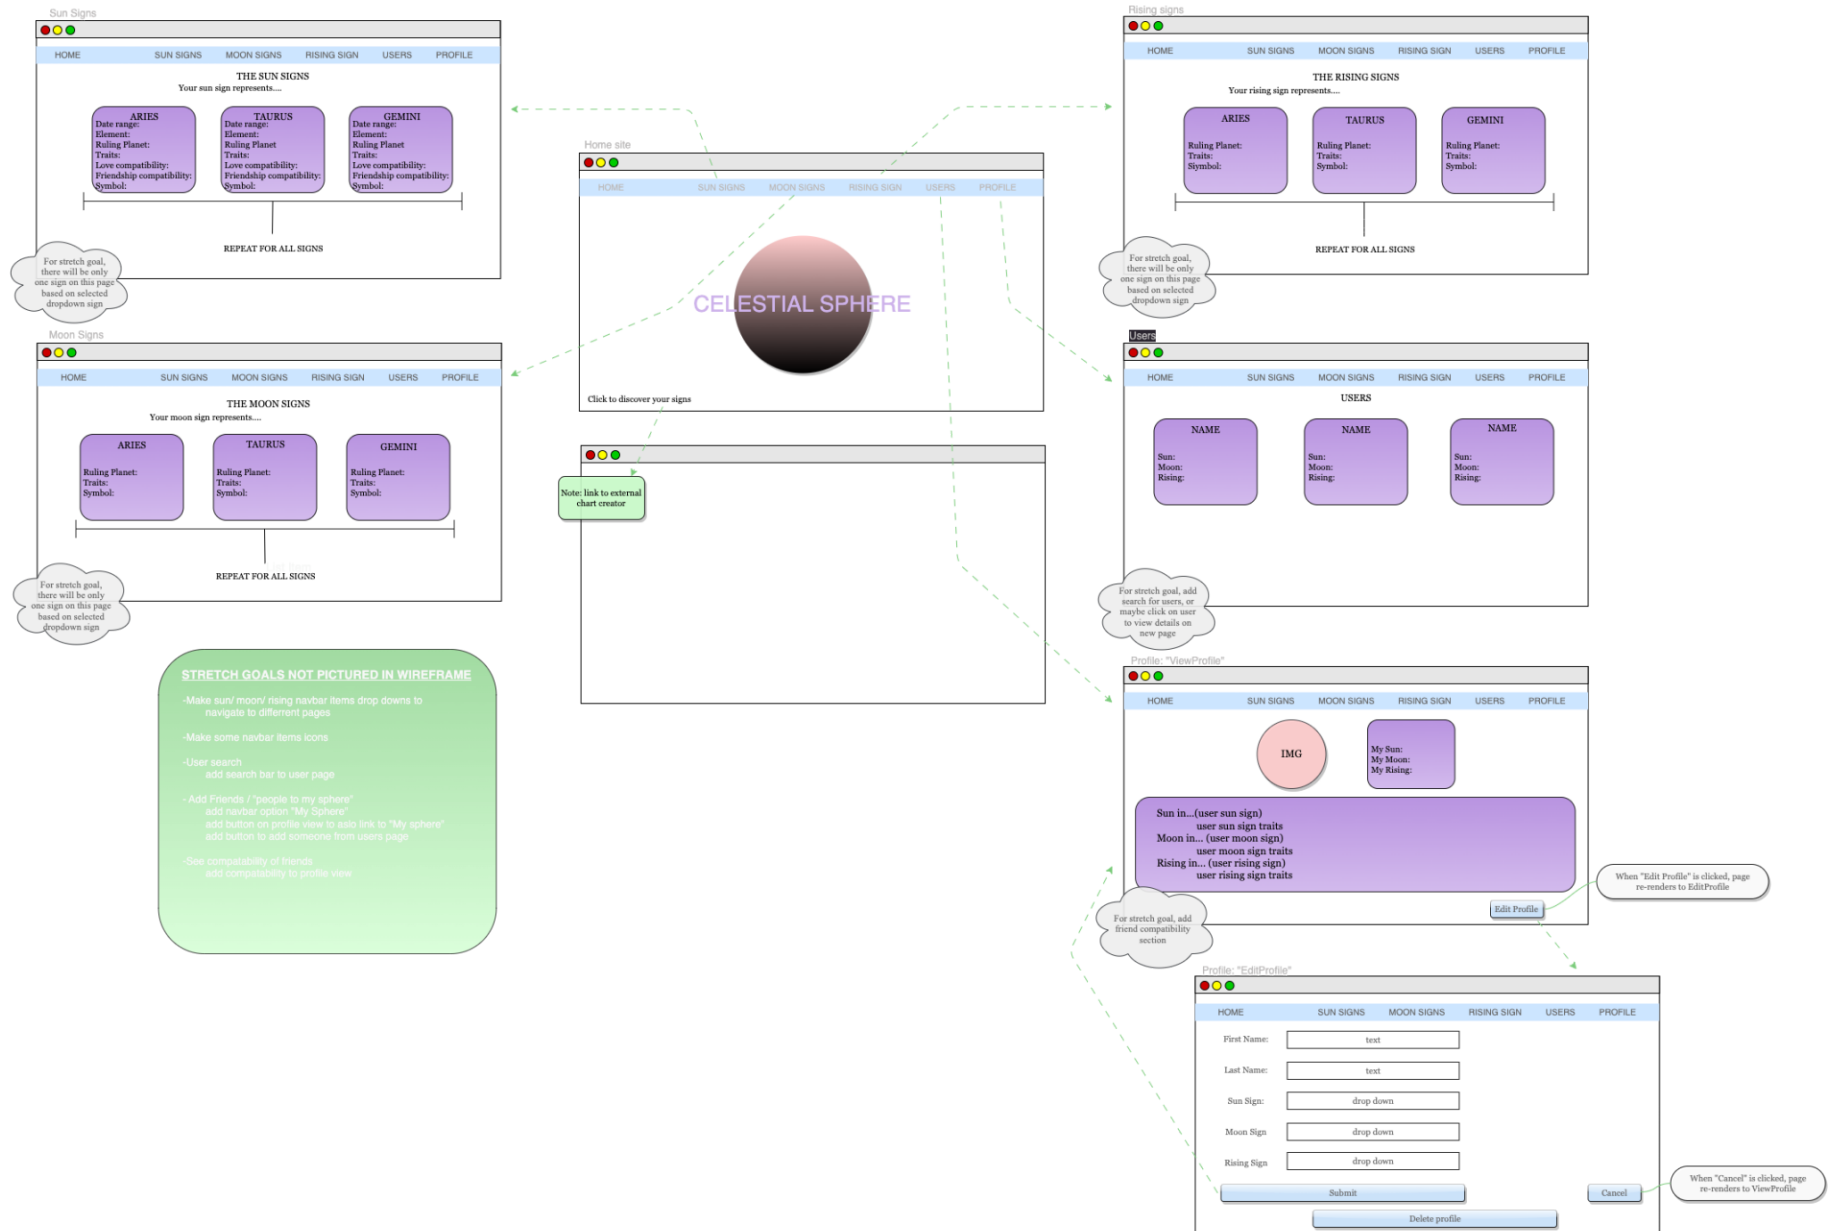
Sun Signs

HOME SUN SIGNS MOON SIGNS RISING SIGN USERS PROFILE

THE SUN SIGNS
Your sun sign represents....

ARIES
Date range:
Element:
Ruling Planet:
Traits:
Love compatibility:
Friendship compatibility:
Symbol:

TAURUS
Date range:
Element:
Ruling Planet
Traits:
Love compatibility:
Friendship compatibility:
Symbol:

GEMINI
Date range:
Element:
Ruling Planet
Traits:
Love compatibility:
Friendship compatibility:
Symbol:

REPEAT FOR ALL SIGNS

For stretch goal, there will be only one sign on this page based on selected dropdown sign

Moon Signs

HOME SUN SIGNS MOON SIGNS RISING SIGN USERS PROFILE

THE MOON SIGNS
Your moon sign represents....

ARIES
Ruling Planet:
Traits:
Symbol:

TAURUS
Ruling Planet:
Traits:
Symbol:

GEMINI
Ruling Planet:
Traits:
Symbol:

REPEAT FOR ALL SIGNS

For stretch goal, there will be only one sign on this page based on selected dropdown sign

STRETCH GOALS NOT PICTURED IN WIREFRAME

-Make sun/ moon/ rising navbar items drop downs to navigate to different pages

-Make some navbar items icons

-User search
add search bar to user page

- Add Friends / "people to my sphere"
add navbar option "My Sphere"
add button on profile view to add link to "My sphere"
add button to add someone from users page

-See compatability of friends
add compatability to profile view

Home site

HOME SUN SIGNS MOON SIGNS RISING SIGN USERS PROFILE

CELESTIAL SPHERE

Click to discover your signs

Note: link to external chart creator

Rising signs

HOME SUN SIGNS MOON SIGNS RISING SIGN USERS PROFILE

THE RISING SIGNS
Your rising sign represents....

ARIES
Ruling Planet:
Traits:
Symbol:

TAURUS
Ruling Planet:
Traits:
Symbol:

GEMINI
Ruling Planet:
Traits:
Symbol:

REPEAT FOR ALL SIGNS

For stretch goal, there will be only one sign on this page based on selected dropdown sign

Users

HOME SUN SIGNS MOON SIGNS RISING SIGN USERS PROFILE

USERS

NAME
Sun:
Moon:
Rising:

NAME
Sun:
Moon:
Rising:

NAME
Sun:
Moon:
Rising:

For stretch goal, add search for users, or maybe click on user to view details on new page

Profile: "ViewProfile"

HOME SUN SIGNS MOON SIGNS RISING SIGN USERS PROFILE

IMG

My Sun:
My Moon:
My Rising:

Sun in...(user sun sign)
user sun sign traits
Moon in... (user moon sign)
user moon sign traits
Rising in... (user rising sign)
user rising sign traits

Edit Profile

When "Edit Profile" is clicked, page re-renders to EditProfile

For stretch goal, add friend compatibility section

Profile: "EditProfile"

HOME SUN SIGNS MOON SIGNS RISING SIGN USERS PROFILE

First Name: text
Last Name: text
Sun Sign: drop down
Moon Sign drop down
Rising Sign drop down

Submit
Cancel
Delete profile

When "Cancel" is clicked, page re-renders to ViewProfile